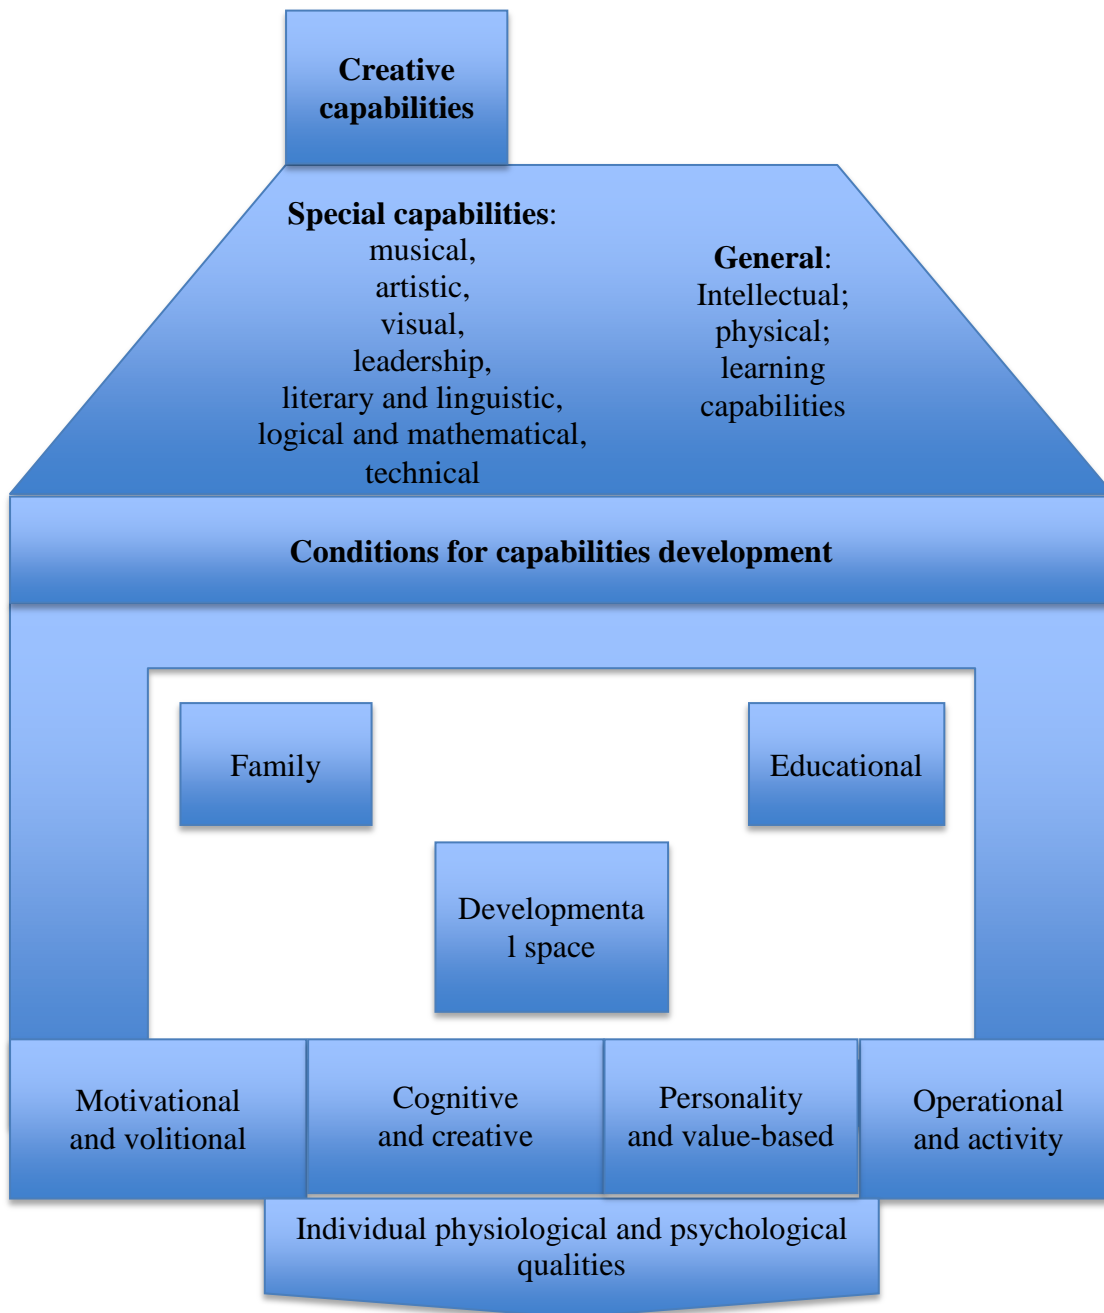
Creative capabilities

Special capabilities: musical, artistic, visual, leadership, literary and linguistic, logical and mathematical, technical

General: Intellectual; physical; learning capabilities

Conditions for capabilities development

Family

Educational

Developmenta l space

Motivational and volitional

Cognitive and creative

Personality and value-based

Operational and activity

Individual physiological and psychological qualities